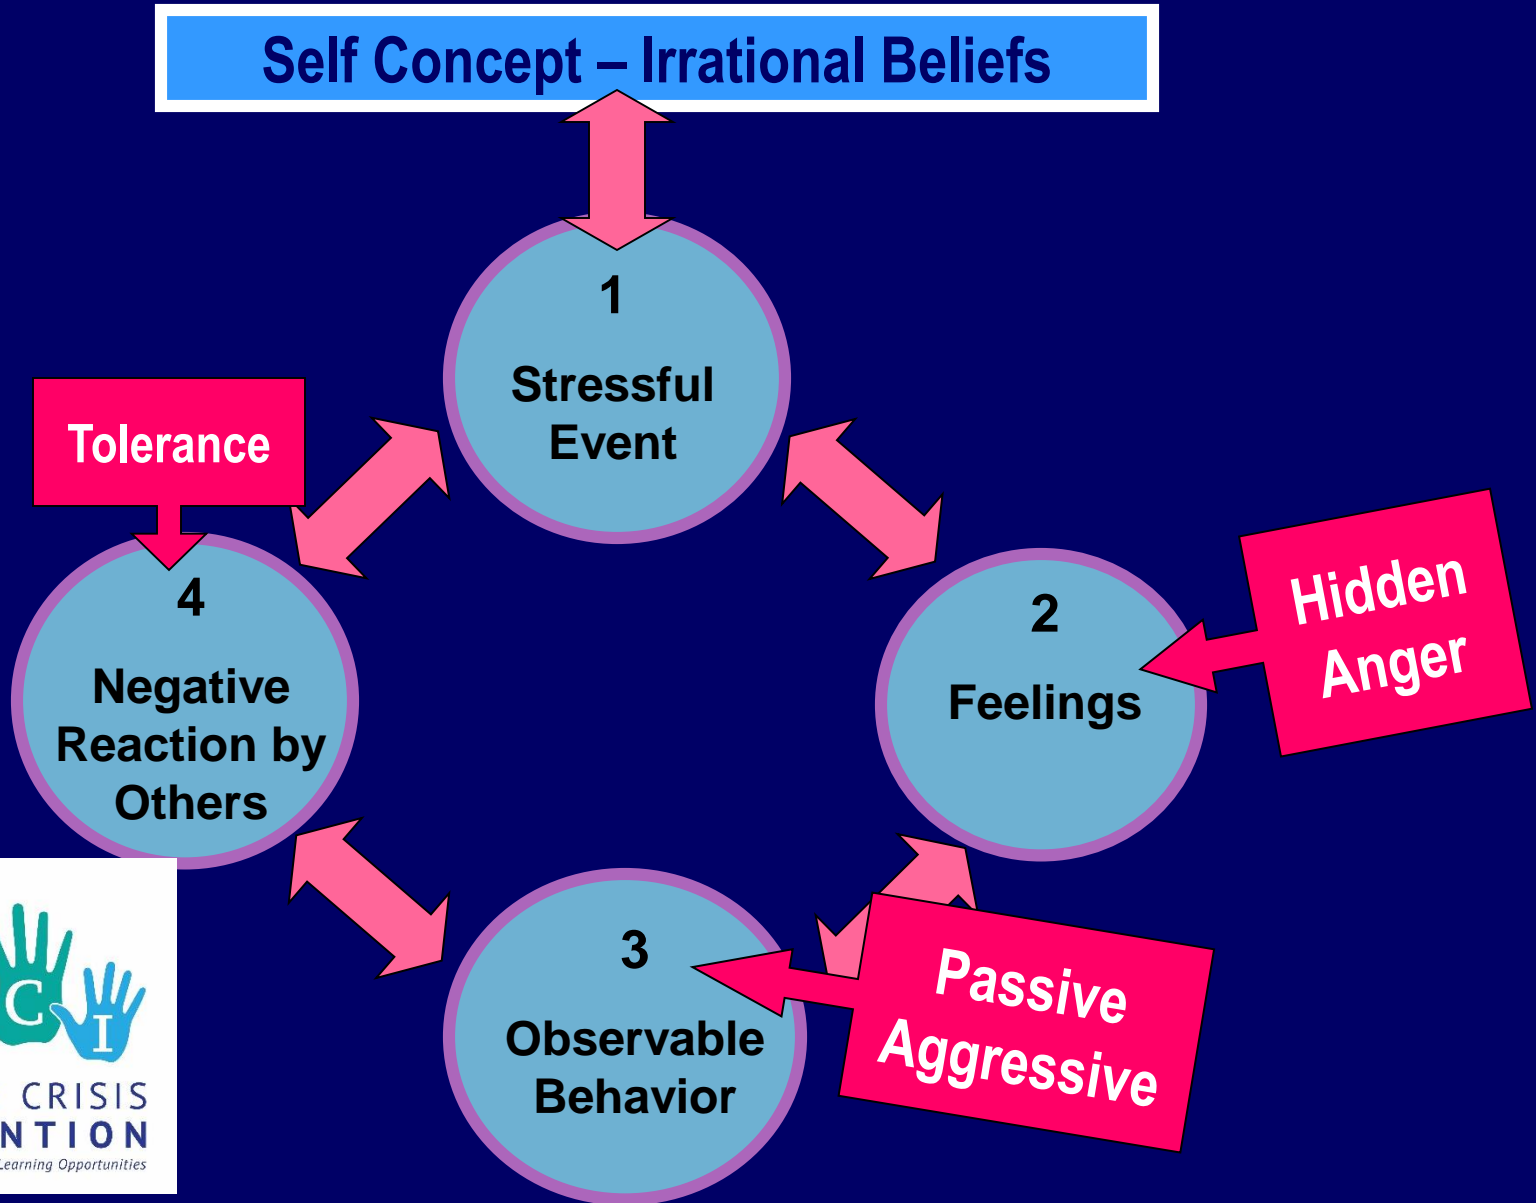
Self Concept – Irrational Beliefs

1
Stressful Event

2
Feelings

3
Observable Behavior

4
Negative Reaction by Others

Tolerance

Hidden Anger

Passive Aggressive

C I
CRISIS
NTION
Learning Opportunities